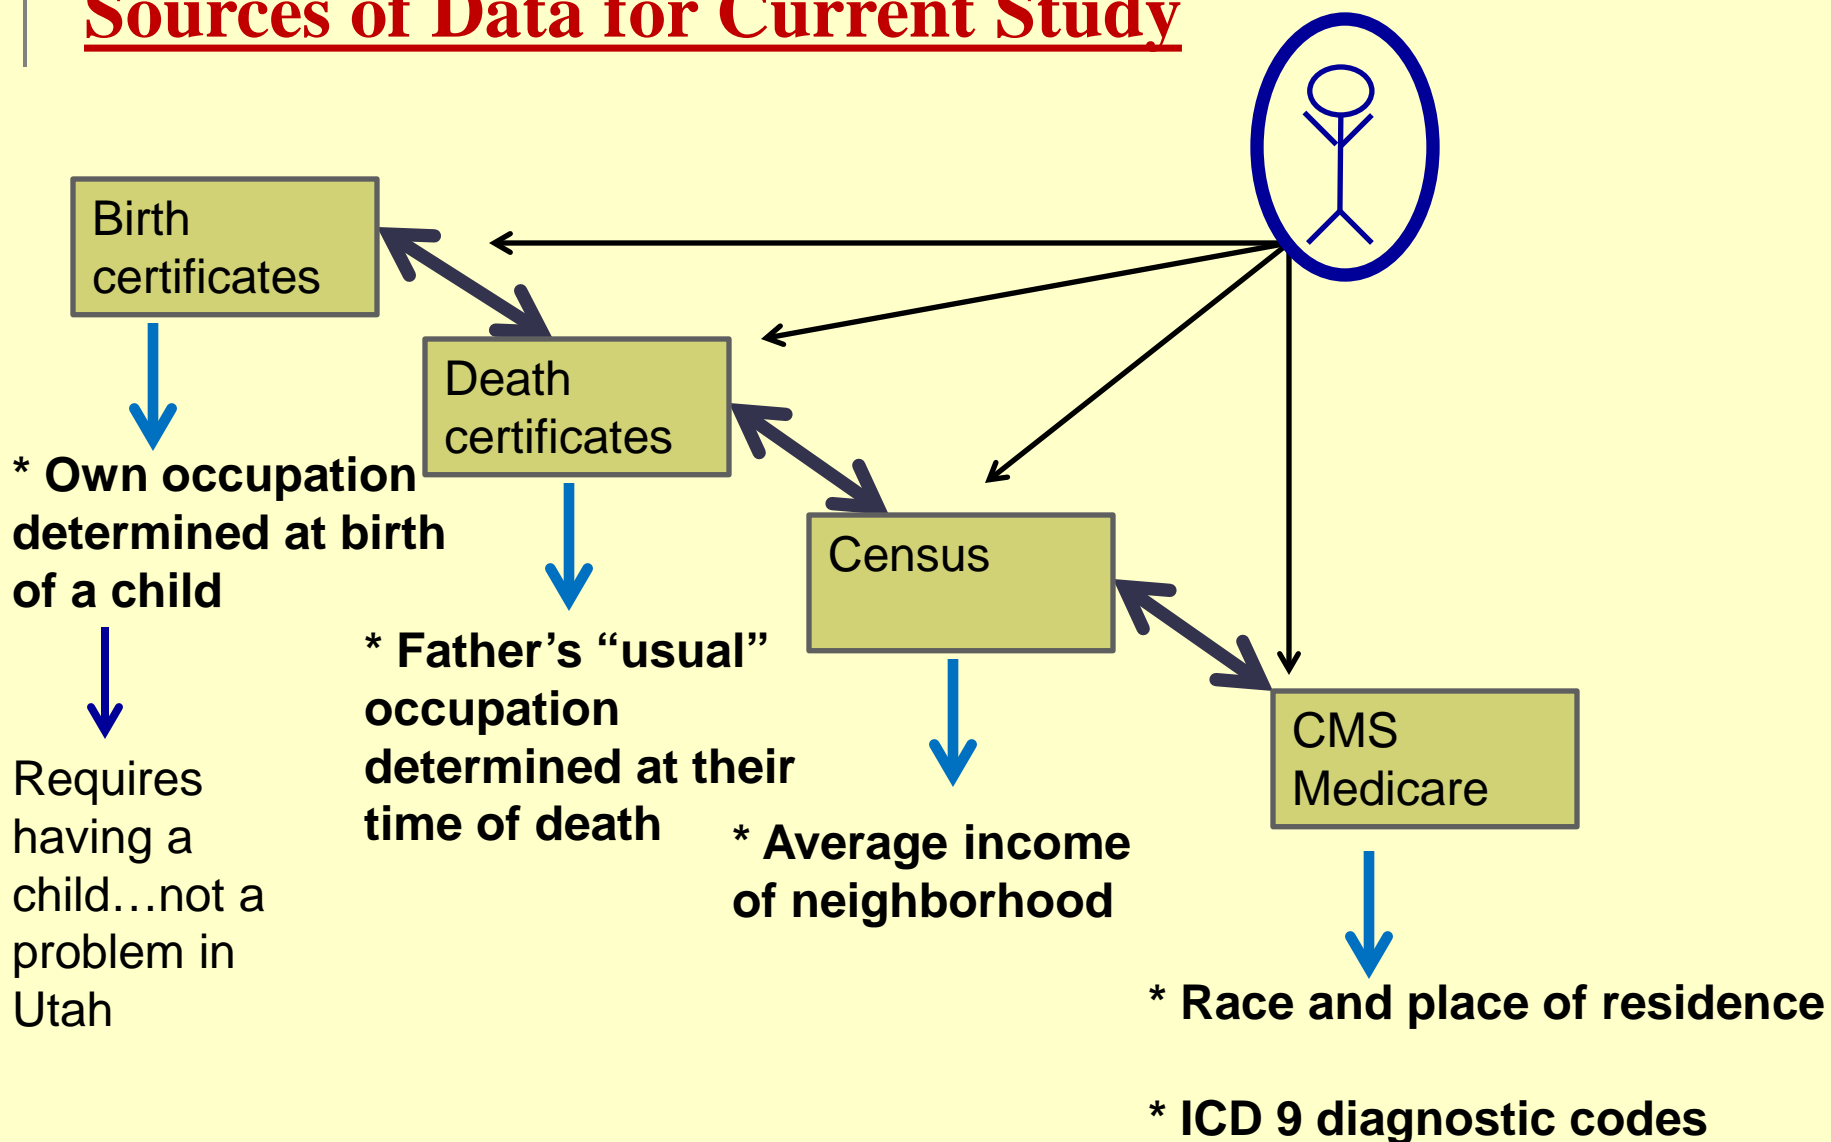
Sources of Data for Current Study

Birth certificates

* Own occupation determined at birth of a child

Requires having a child…not a problem in Utah

Death certificates

* Father's "usual" occupation determined at their time of death

Census

* Average income of neighborhood

CMS Medicare

* Race and place of residence

* ICD 9 diagnostic codes